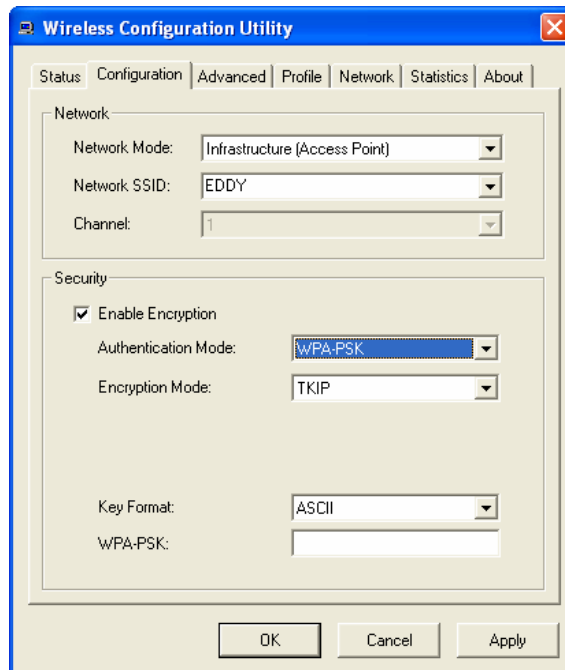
Wireless Configuration Utility

Status | Configuration | Advanced | Profile | Network | Statistics | About

Network

Network Mode: Infrastructure (Access Point)

Network SSID: EDDY

Channel: 1

Security

Enable Encryption

Authentication Mode: WPA-PSK

Encryption Mode: TKIP

Key Format: ASCII

WPA-PSK:

OK Cancel Apply